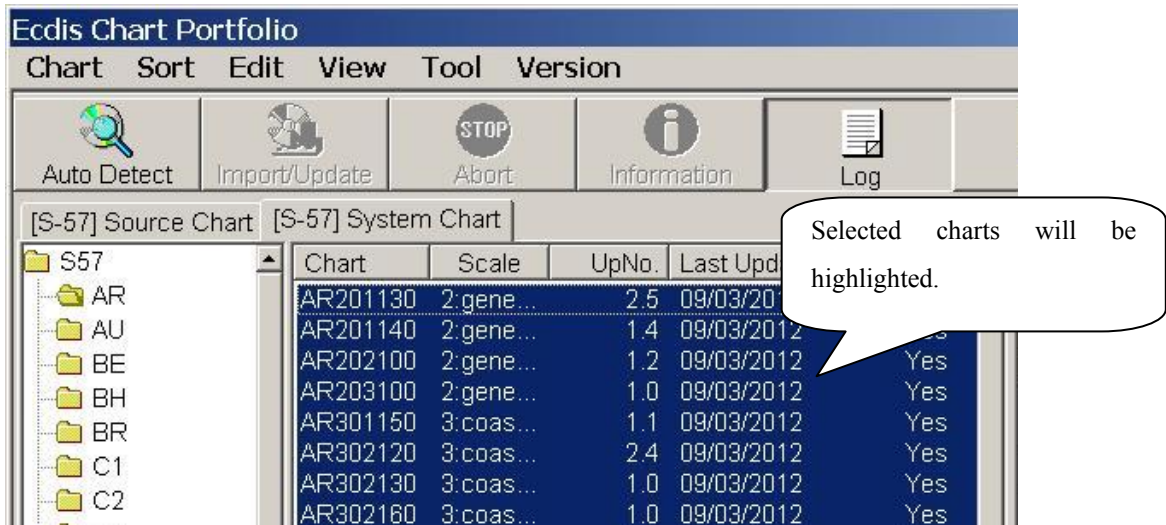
Ecdis Chart Portfolio

Chart Sort Edit View Tool Version

Auto Detect Import/Update STOP Abort Information Log

[S-57] Source Chart [S-57] System Chart

S57
AR
AU
BE
BH
BR
C1
C2

| Chart | Scale | UpNo. | Last Upd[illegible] | |
|---|---|---|---|---|
| AR201130 | 2:gene... | 2.5 | 09/03/201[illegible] | |
| AR201140 | 2:gene... | 1.4 | 09/03/2012 | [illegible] |
| AR202100 | 2:gene... | 1.2 | 09/03/2012 | Yes |
| AR203100 | 2:gene... | 1.0 | 09/03/2012 | Yes |
| AR301150 | 3:coas... | 1.1 | 09/03/2012 | Yes |
| AR302120 | 3:coas... | 2.4 | 09/03/2012 | Yes |
| AR302130 | 3:coas... | 1.0 | 09/03/2012 | Yes |
| AR302160 | 3:coas... | 1.0 | 09/03/2012 | Yes |

Selected charts will be highlighted.